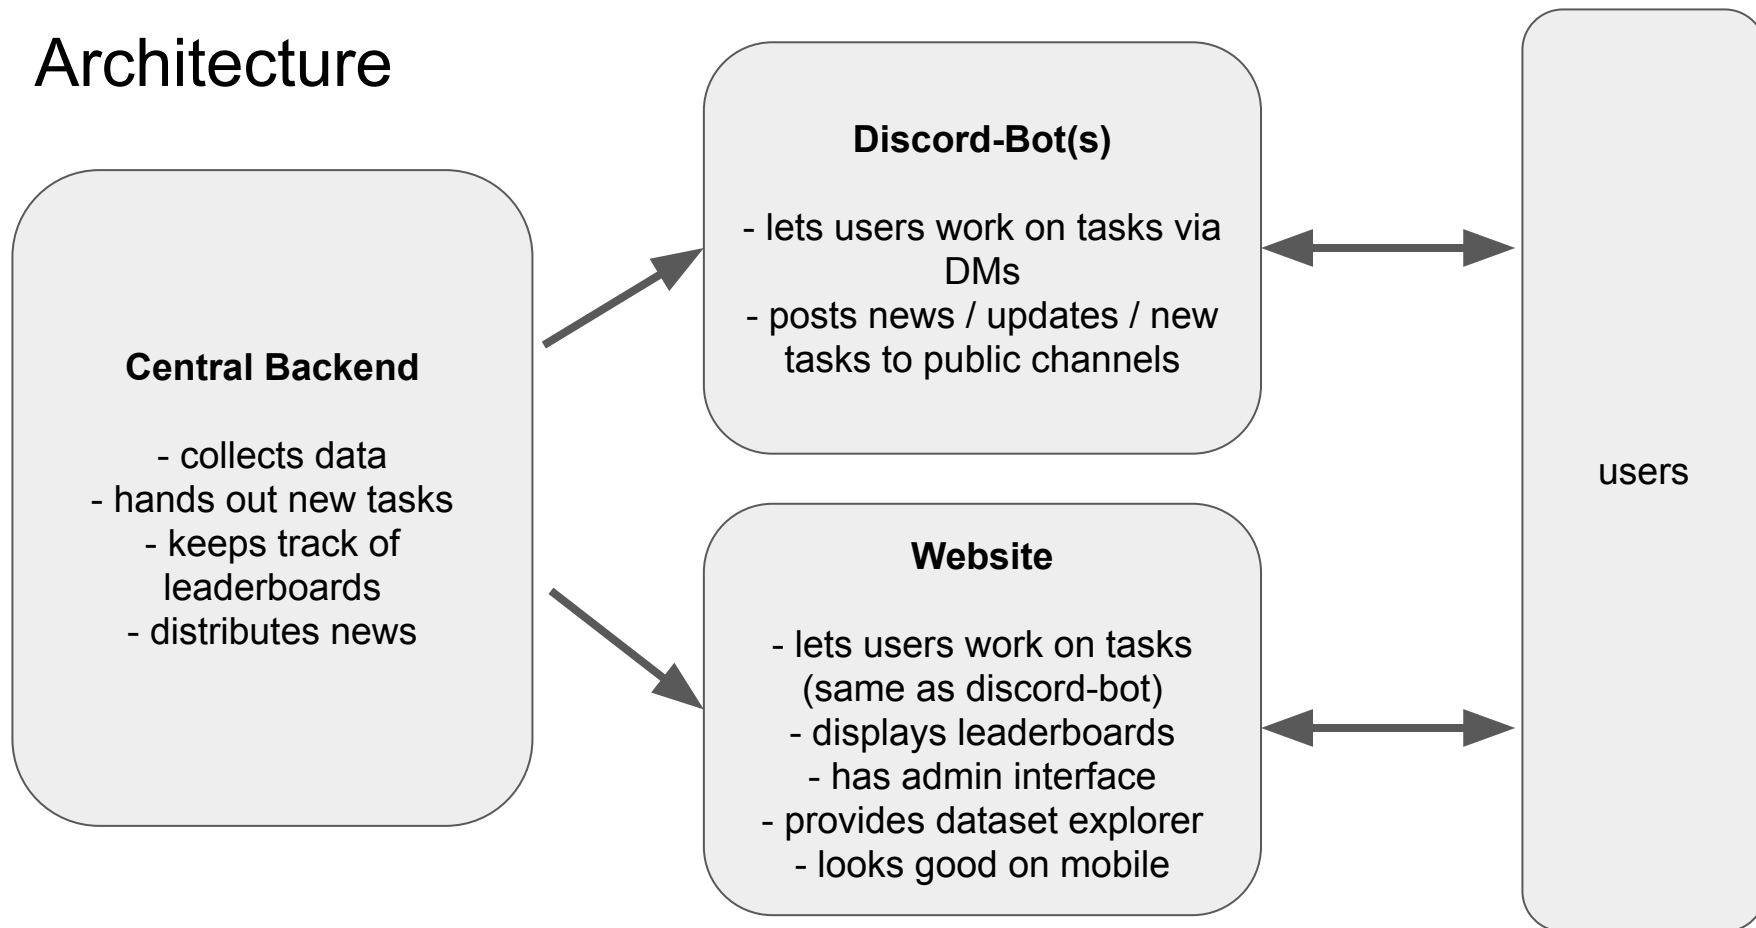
Architecture

Central Backend

- collects data
- hands out new tasks
- keeps track of leaderboards
- distributes news

Discord-Bot(s)

- lets users work on tasks via DMs
- posts news / updates / new tasks to public channels

Website

- lets users work on tasks (same as discord-bot)
- displays leaderboards
- has admin interface
- provides dataset explorer
- looks good on mobile

users